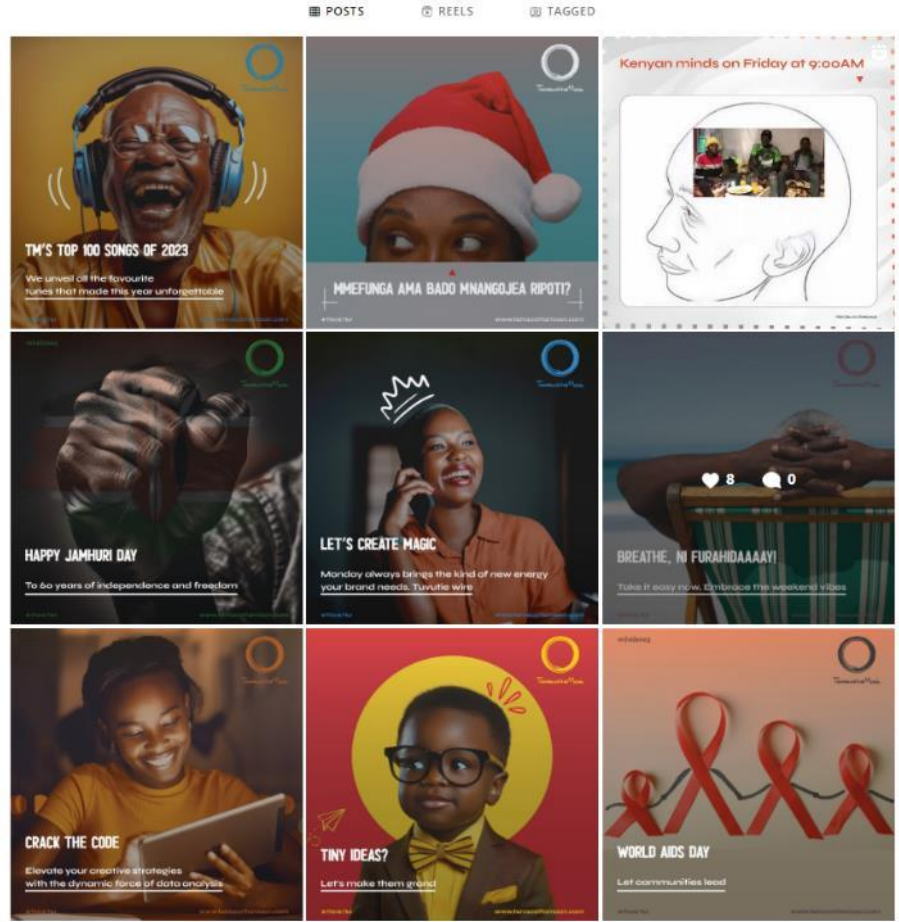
POSTS REELS TAGGED

TM'S TOP 100 SONGS OF 2023

We unveil all the favourite tunes that made this year unforgettable

MMEFUNGA AMA BADO MNANGOJEA RIPOTI?

Kenyan minds on Friday at 9:00AM

HAPPY JAMHURI DAY

To 60 years of independence and freedom

LET'S CREATE MAGIC

Monday always brings the kind of new energy your brand needs. Tuvutie wire

8 0

BREATHE, NI FURAHIDAAAAY!

Take it easy now. Embrace the weekend vibes

CRACK THE CODE

Elevate your creative strategies with the dynamic force of data analysis

TINY IDEAS?

Let's make them grand

WORLD AIDS DAY

Let communities lead